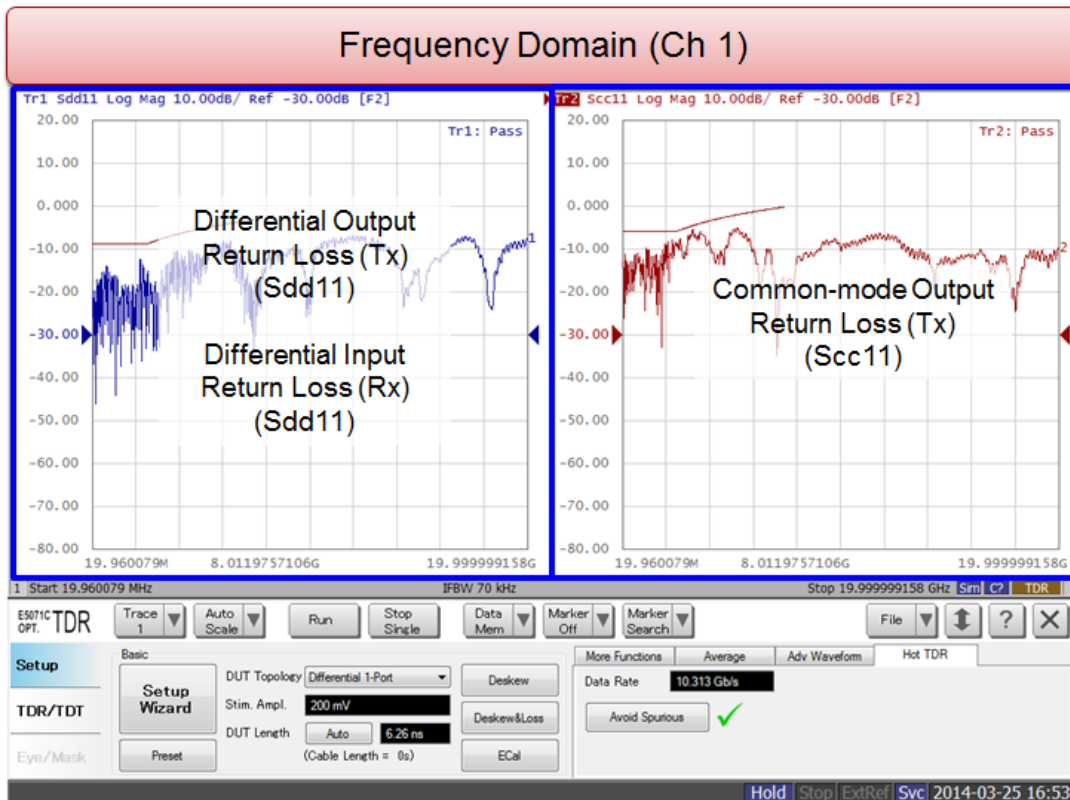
Frequency Domain (Ch 1)

Tr1 Sdd11 Log Mag 10.00dB/ Ref -30.00dB [F2]

Tr1: Pass

20.00
10.00
0.000
-10.00
-20.00
-30.00
-40.00
-50.00
-60.00
-70.00
-80.00

Differential Output Return Loss (Tx) (Sdd11)

Differential Input Return Loss (Rx) (Sdd11)

1

19.960079M 8.0119757106G 19.999999158G

Tr2 Scc11 Log Mag 10.00dB/ Ref -30.00dB [F2]

Tr2: Pass

20.00
10.00
0.000
-10.00
-20.00
-30.00
-40.00
-50.00
-60.00
-70.00
-80.00

Common-mode Output Return Loss (Tx) (Scc11)

2

19.960079M 8.0119757106G 19.999999158G

1 Start 19.960079 MHz IFBW 70 kHz Stop 19.999999158 GHz Sim C? TDR

E5071C OPT. TDR

Trace 1 | Auto Scale | Run | Stop Single | Data Mem | Marker Off | Marker Search | File | ? | ✕

Setup

TDR/TDT

Eye/Mask

Basic

Setup Wizard

Preset

DUT Topology Differential 1-Port

Stim. Ampl. 200 mV

DUT Length Auto 6.26 ns

(Cable Length = 0s)

Deskew

Deskew&Loss

ECal

More Functions | Average | Adv Waveform | Hot TDR

Data Rate 10.313 Gb/s

Avoid Spurious

Hold Stop ExtRef Svc 2014-03-25 16:53